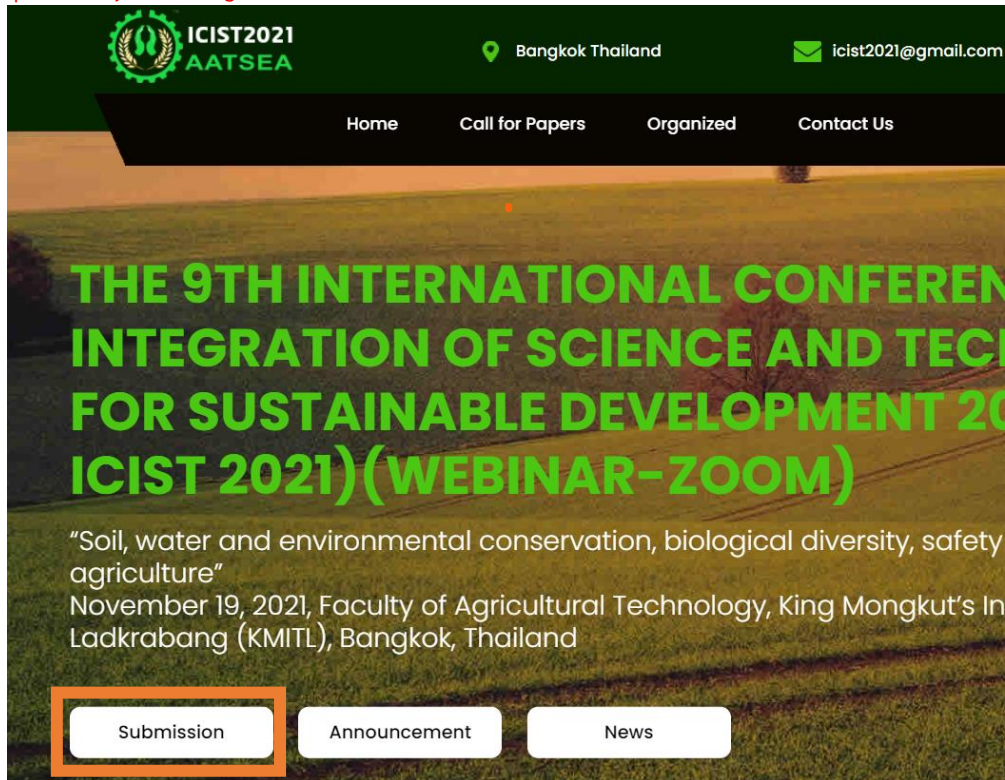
ICIST2021
AATSEA

Bangkok Thailand

icist2021@gmail.com

Home Call for Papers Organized Contact Us

THE 9TH INTERNATIONAL CONFEREN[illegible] INTEGRATION OF SCIENCE AND TEC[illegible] FOR SUSTAINABLE DEVELOPMENT 20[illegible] ICIST 2021)(WEBINAR-ZOOM)

“Soil, water and environmental conservation, biological diversity, safety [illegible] agriculture”
November 19, 2021, Faculty of Agricultural Technology, King Mongkut’s In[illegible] Ladkrabang (KMITL), Bangkok, Thailand

Submission Announcement News